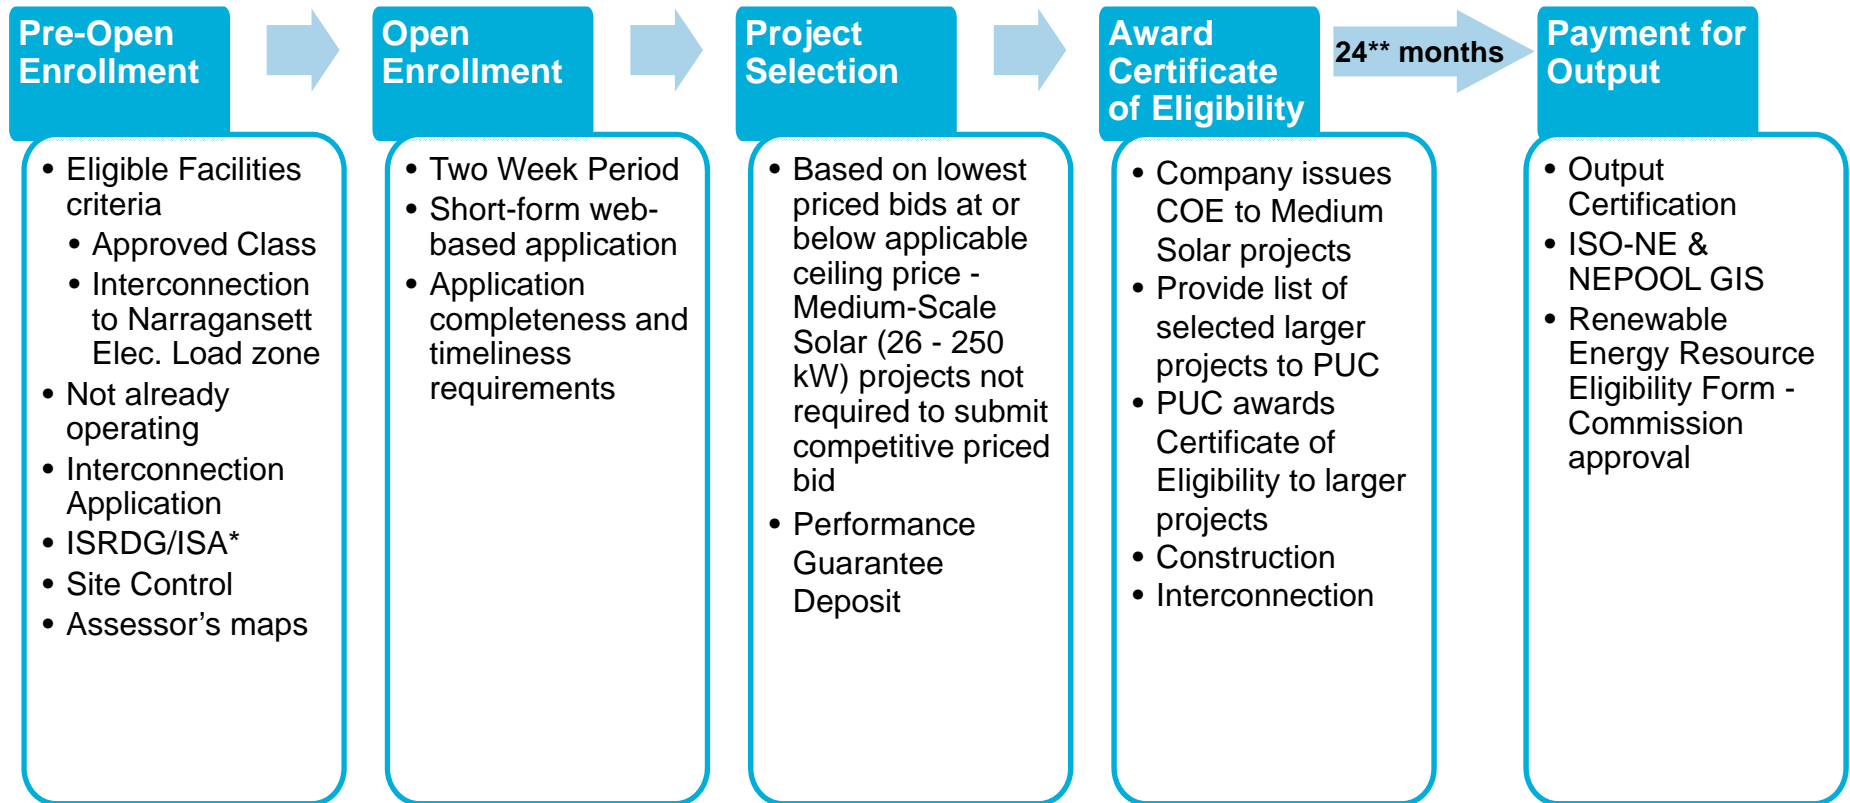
Pre-Open Enrollment

• Eligible Facilities criteria
  • Approved Class
  • Interconnection to Narragansett Elec. Load zone
• Not already operating
• Interconnection Application
• ISRDG/ISA*
• Site Control
• Assessor’s maps

Open Enrollment

• Two Week Period
• Short-form web-based application
• Application completeness and timeliness requirements

Project Selection

• Based on lowest priced bids at or below applicable ceiling price - Medium-Scale Solar (26 - 250 kW) projects not required to submit competitive priced bid
• Performance Guarantee Deposit

Award Certificate of Eligibility

• Company issues COE to Medium Solar projects
• Provide list of selected larger projects to PUC
• PUC awards Certificate of Eligibility to larger projects
• Construction
• Interconnection

24** months

Payment for Output

• Output Certification
• ISO-NE & NEPOOL GIS
• Renewable Energy Resource Eligibility Form - Commission approval